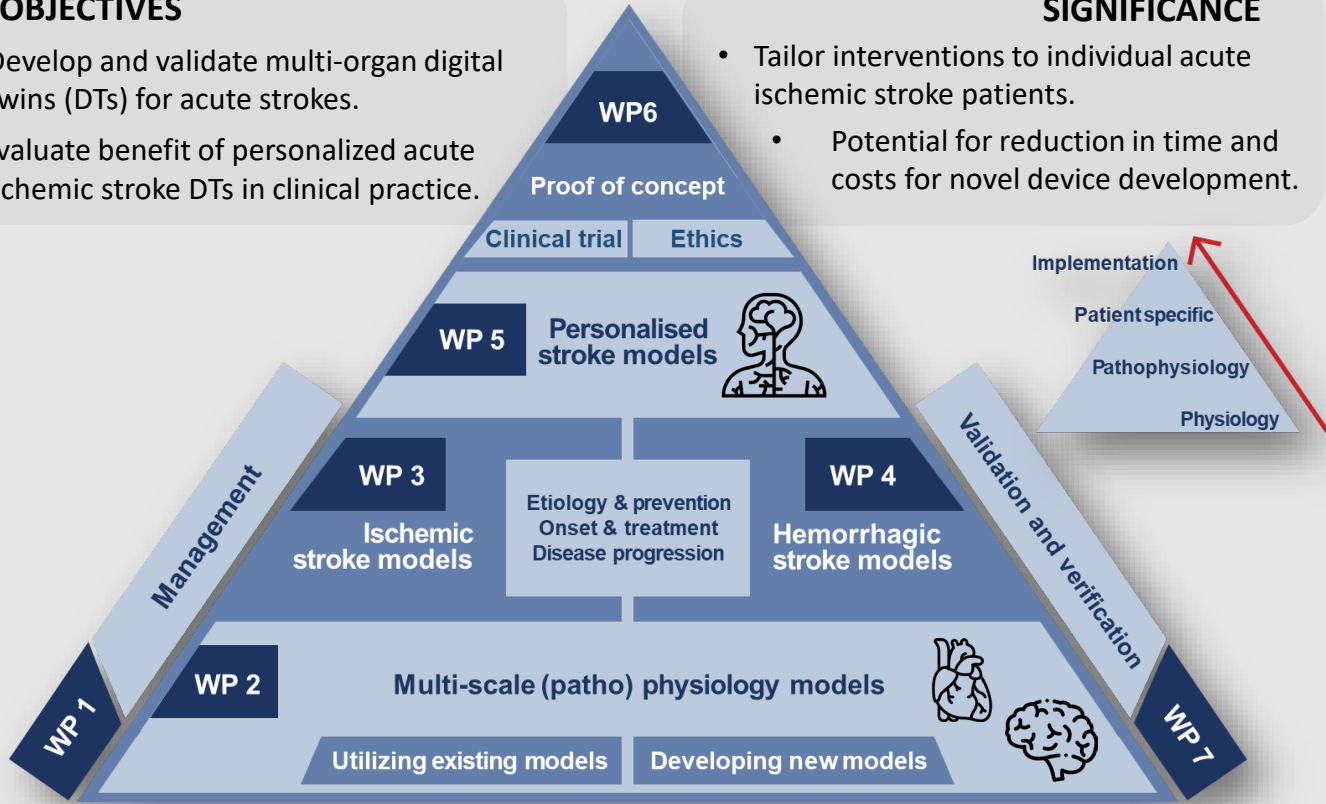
OBJECTIVES

evelop and validate multi-organ digital wins (DTs) for acute strokes.

valuate benefit of personalized acute chemic stroke DTs in clinical practice.

SIGNIFICANCE

• Tailor interventions to individual acute ischemic stroke patients.

• Potential for reduction in time and costs for novel device development.

WP6

Proof of concept

Clinical trial | Ethics

WP 5

Personalised stroke models

WP 3

Ischemic stroke models

Etiology & prevention
Onset & treatment
Disease progression

WP 4

Hemorrhagic stroke models

WP 2

Multi-scale (patho) physiology models

Utilizing existing models | Developing new models

Management

WP 1

Validation and verification

WP 7

Implementation

Patient specific

Pathophysiology

Physiology